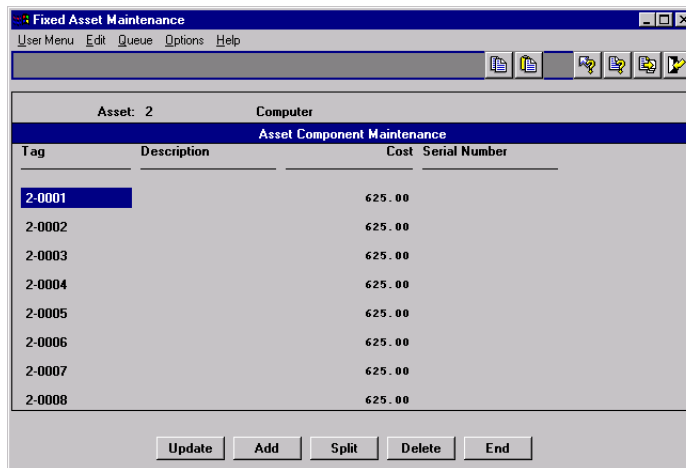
Fixed Asset Maintenance

User Menu Edit Queue Options Help

Asset: 2 Computer

Asset Component Maintenance

| Tag | Description | Cost | Serial Number |
|---|---|---|---|
| 2-0001 | | 625.00 | |
| 2-0002 | | 625.00 | |
| 2-0003 | | 625.00 | |
| 2-0004 | | 625.00 | |
| 2-0005 | | 625.00 | |
| 2-0006 | | 625.00 | |
| 2-0007 | | 625.00 | |
| 2-0008 | | 625.00 | |

Update Add Split Delete End